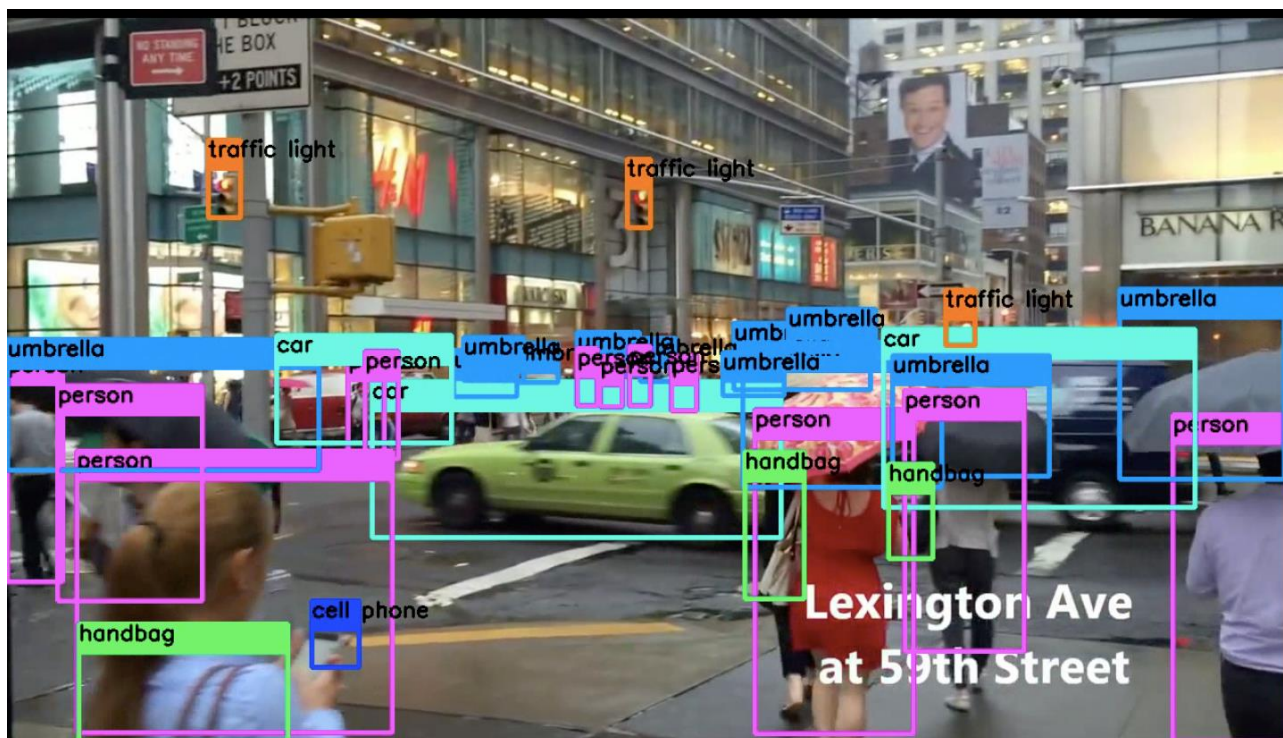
NO STANDING ANY TIME

HE BOX
+2 POINTS

traffic light
traffic light
traffic light

H&M

BANANA R

umbrella
umbrella
umbrella
umbrella
umbrella
umbrella
umbrella
car
car
car
person
person
person
person
person
person
person
person
person
handbag
handbag
handbag
cell phone

Lexington Ave
at 59th Street